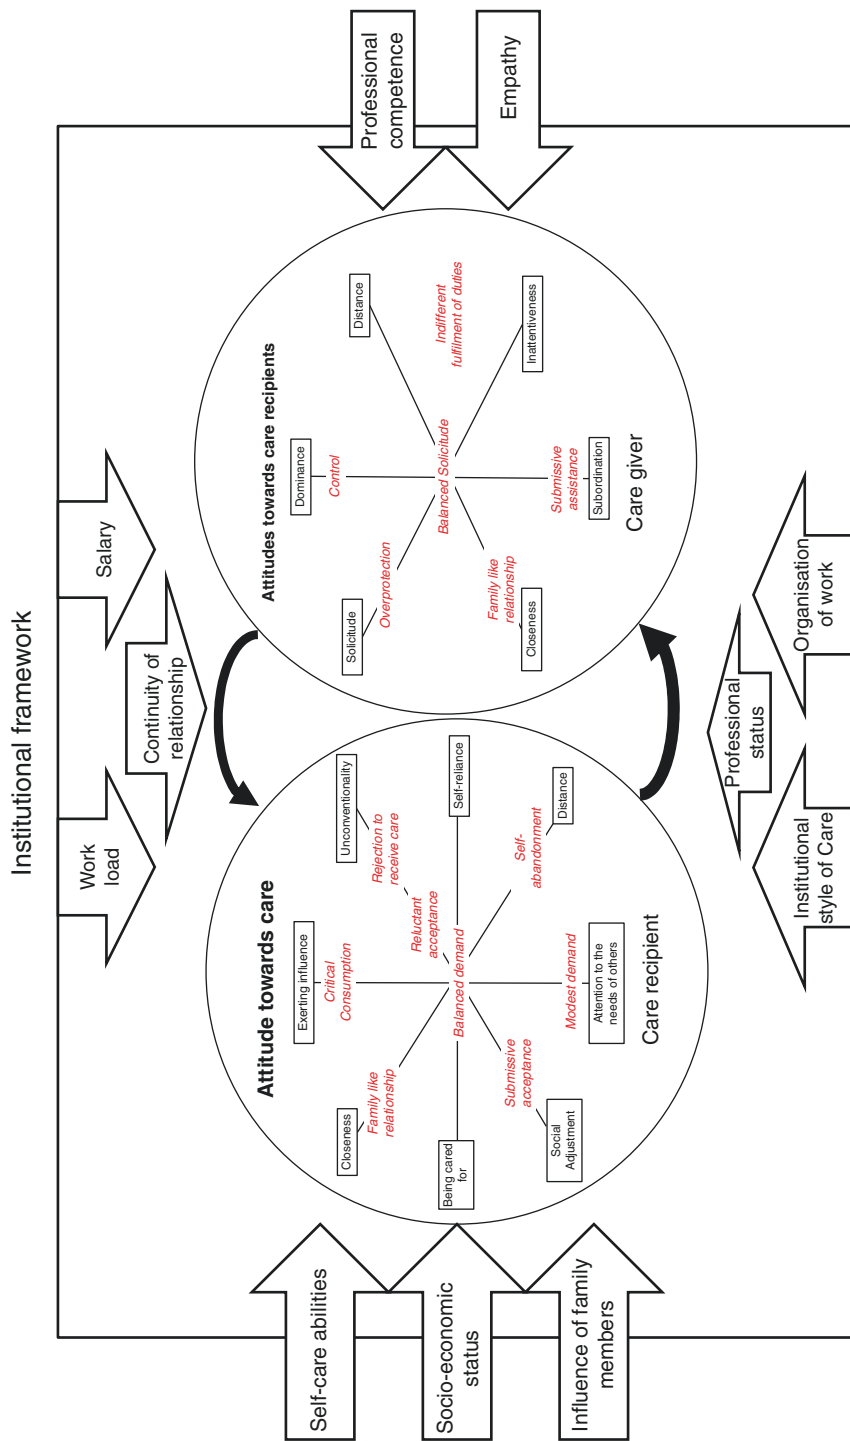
Institutional framework

Professional competence

Empathy

Work load

Continuity of relationship

Salary

Attitude towards care

Exerting influence

Critical Consumption

Unconventionality

Rejection to receive care

Reluctant acceptance

Self-reliance

Distance

Self-abandonment

Balanced demand

Modest demand

Attention to the needs of others

Closeness

Family like relationship

Being cared for

Submissive acceptance

Social Adjustment

Care recipient

Attitudes towards care recipients

Dominance

Control

Distance

Indifferent fulfilment of duties

Inattentiveness

Balanced Solicitude

Submissive assistance

Subordination

Solicitude

Overprotection

Family like relationship

Closeness

Care giver

Self-care abilities

Socio-economic status

Influence of family members

Institutional style of Care

Professional status

Organisation of work